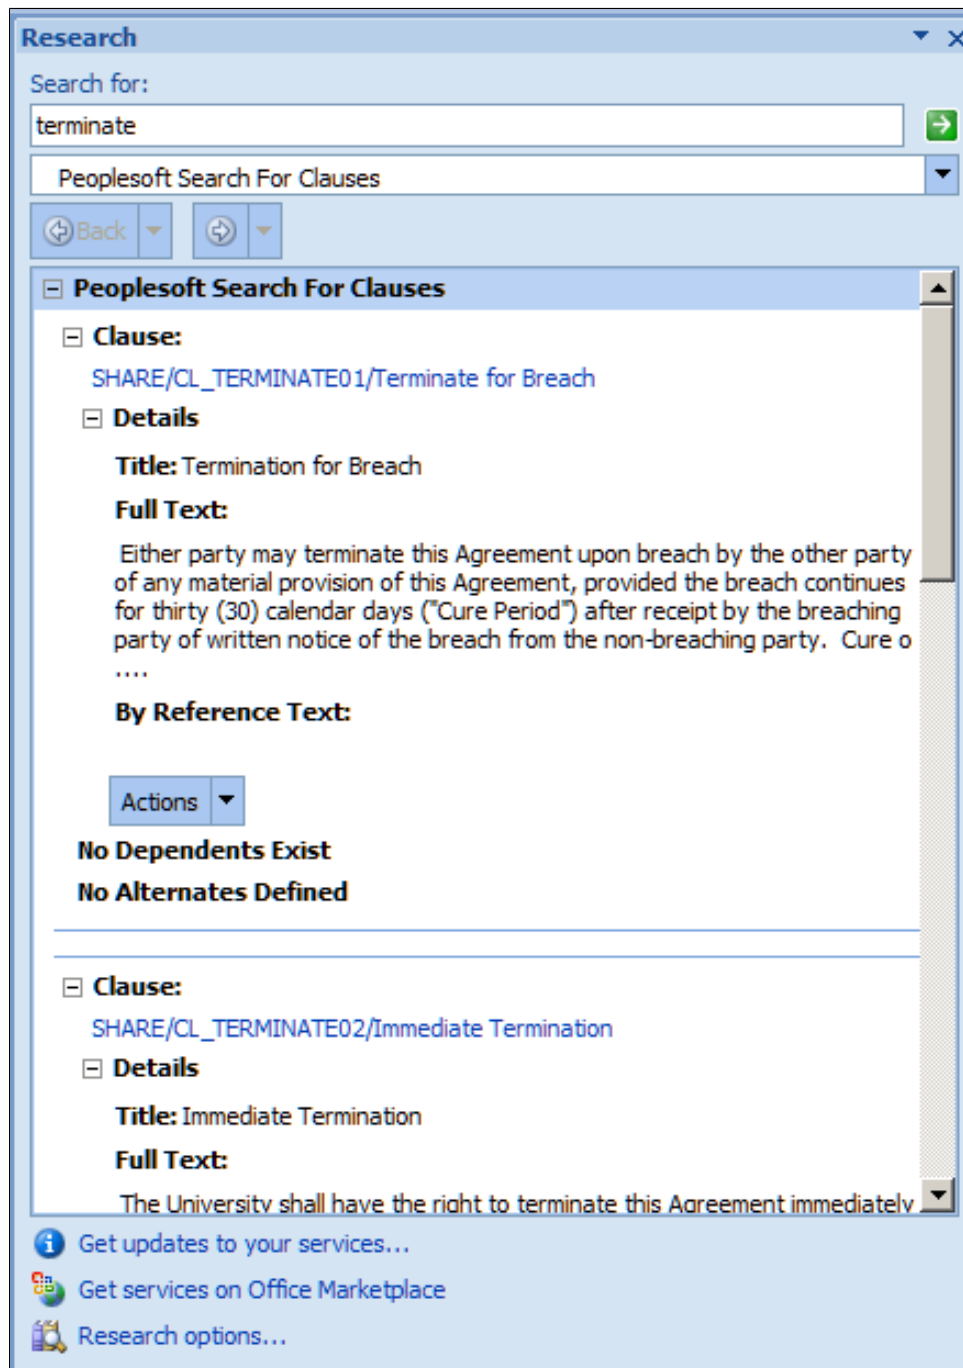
Research

Search for:

terminate

Peoplesoft Search For Clauses

Back

Peoplesoft Search For Clauses

Clause:

SHARE/CL_TERMINATE01/Terminate for Breach

Details

Title: Termination for Breach

Full Text:

Either party may terminate this Agreement upon breach by the other party of any material provision of this Agreement, provided the breach continues for thirty (30) calendar days ("Cure Period") after receipt by the breaching party of written notice of the breach from the non-breaching party. Cure o ....

By Reference Text:

Actions

No Dependents Exist

No Alternates Defined

Clause:

SHARE/CL_TERMINATE02/Immediate Termination

Details

Title: Immediate Termination

Full Text:

The University shall have the right to terminate this Agreement immediately

Get updates to your services...

Get services on Office Marketplace

Research options...